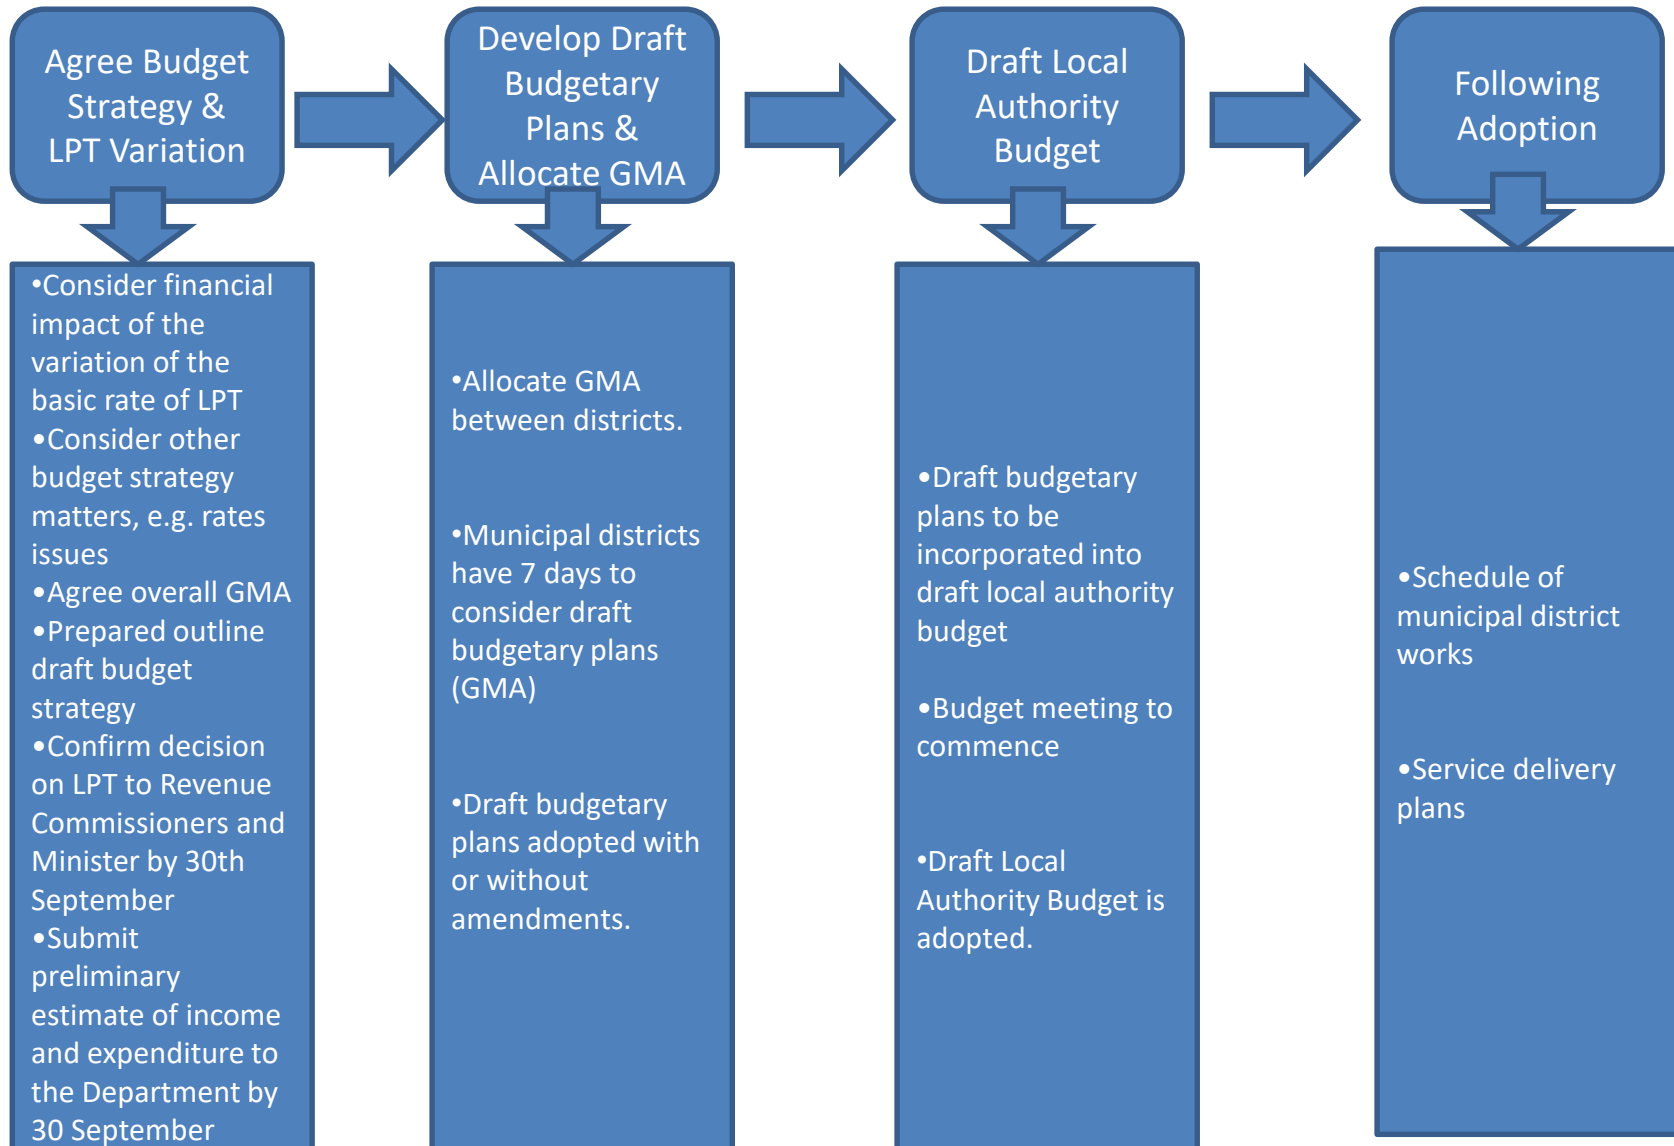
Agree Budget Strategy & LPT Variation

•Consider financial impact of the variation of the basic rate of LPT
•Consider other budget strategy matters, e.g. rates issues
•Agree overall GMA
•Prepared outline draft budget strategy
•Confirm decision on LPT to Revenue Commissioners and Minister by 30th September
•Submit preliminary estimate of income and expenditure to the Department by 30 September

Develop Draft Budgetary Plans & Allocate GMA

•Allocate GMA between districts.

•Municipal districts have 7 days to consider draft budgetary plans (GMA)

•Draft budgetary plans adopted with or without amendments.

Draft Local Authority Budget

•Draft budgetary plans to be incorporated into draft local authority budget

•Budget meeting to commence

•Draft Local Authority Budget is adopted.

Following Adoption

•Schedule of municipal district works

•Service delivery plans